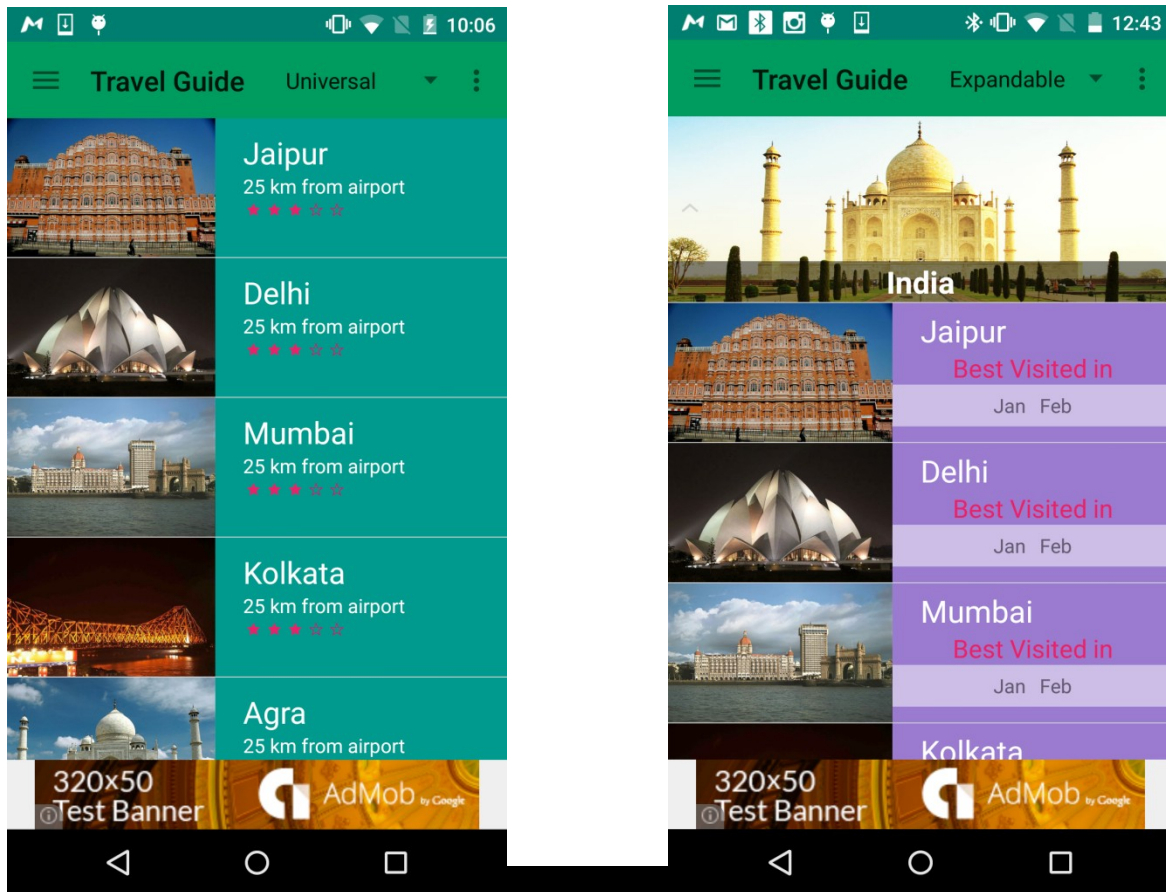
10:06

Travel Guide Universal

Jaipur
25 km from airport
★★★☆☆

Delhi
25 km from airport
★★★☆☆

Mumbai
25 km from airport
★★★☆☆

Kolkata
25 km from airport
★★★☆☆

Agra
25 km from airport

320x50
Test Banner
AdMob by Google

12:43

Travel Guide Expandable

India

Jaipur
Best Visited in
Jan Feb

Delhi
Best Visited in
Jan Feb

Mumbai
Best Visited in
Jan Feb

Kolkata

320x50
Test Banner
AdMob by Google